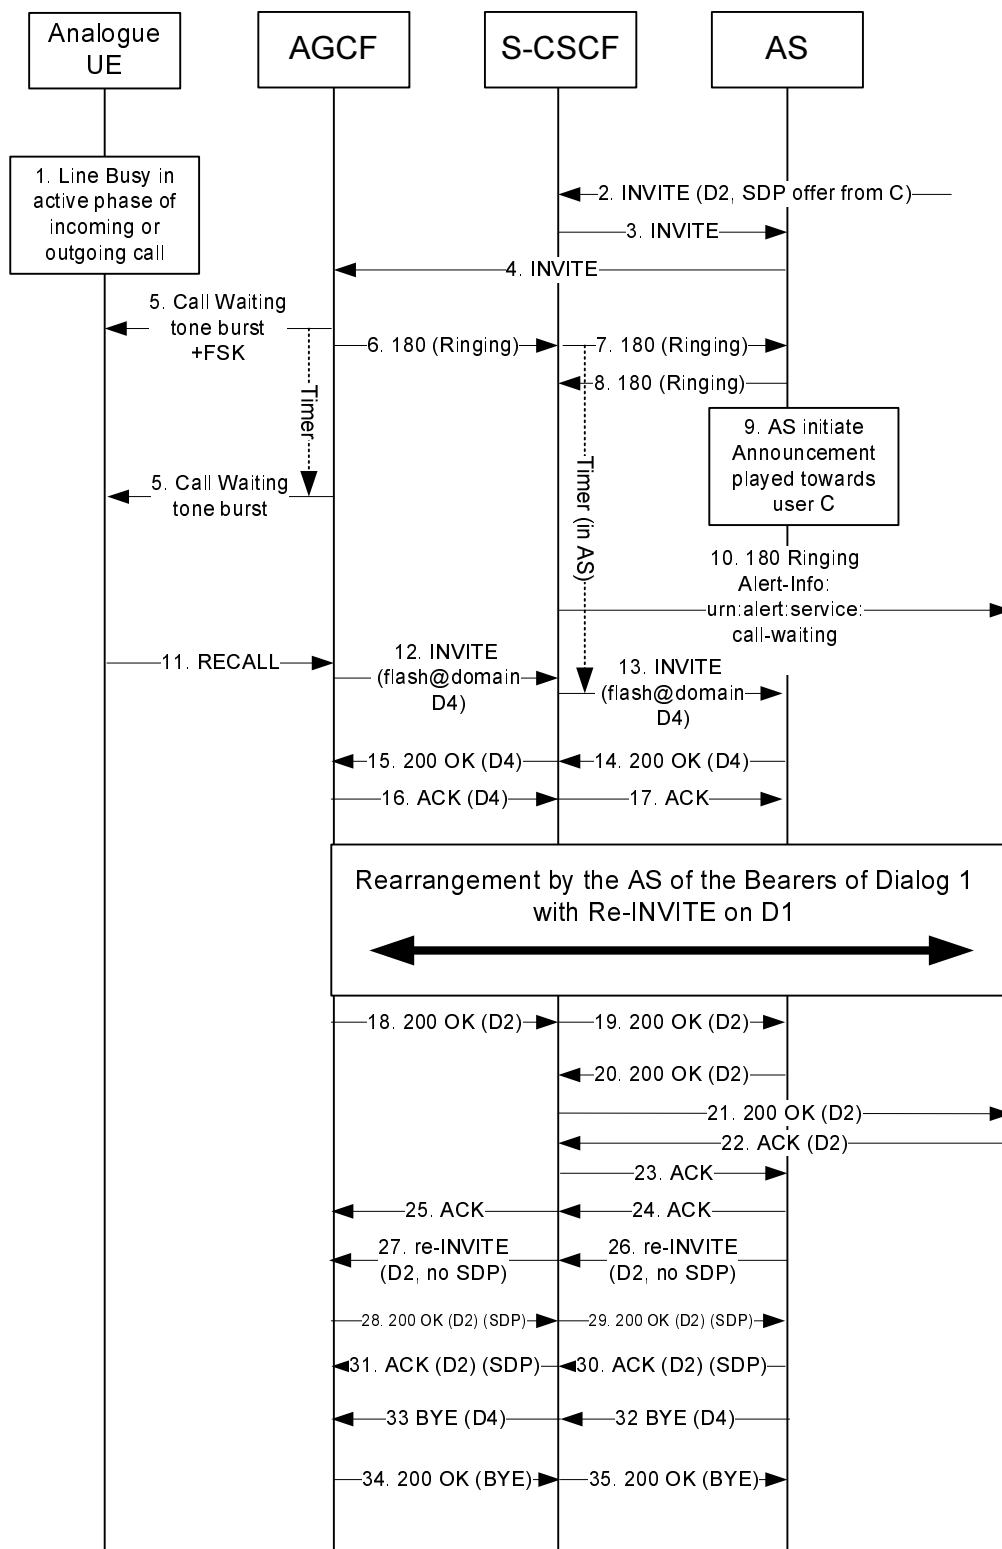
Analogue UE

AGCF

S-CSCF

AS

1. Line Busy in active phase of incoming or outgoing call

2. INVITE (D2, SDP offer from C)

3. INVITE

4. INVITE

5. Call Waiting tone burst +FSK

6. 180 (Ringing)

7. 180 (Ringing)

8. 180 (Ringing)

Timer

9. AS initiate Announcement played towards user C

5. Call Waiting tone burst

Timer (in AS)

10. 180 Ringing Alert-Info: urn:alert:service: call-waiting

11. RECALL

12. INVITE (flash@domain D4)

13. INVITE (flash@domain D4)

15. 200 OK (D4)

14. 200 OK (D4)

16. ACK (D4)

17. ACK

Rearrangement by the AS of the Bearers of Dialog 1 with Re-INVITE on D1

18. 200 OK (D2)

19. 200 OK (D2)

20. 200 OK (D2)

21. 200 OK (D2)

22. ACK (D2)

23. ACK

25. ACK

24. ACK

27. re-INVITE (D2, no SDP)

26. re-INVITE (D2, no SDP)

28. 200 OK (D2) (SDP)

29. 200 OK (D2) (SDP)

31. ACK (D2) (SDP)

30. ACK (D2) (SDP)

33 BYE (D4)

32 BYE (D4)

34. 200 OK (BYE)

35. 200 OK (BYE)